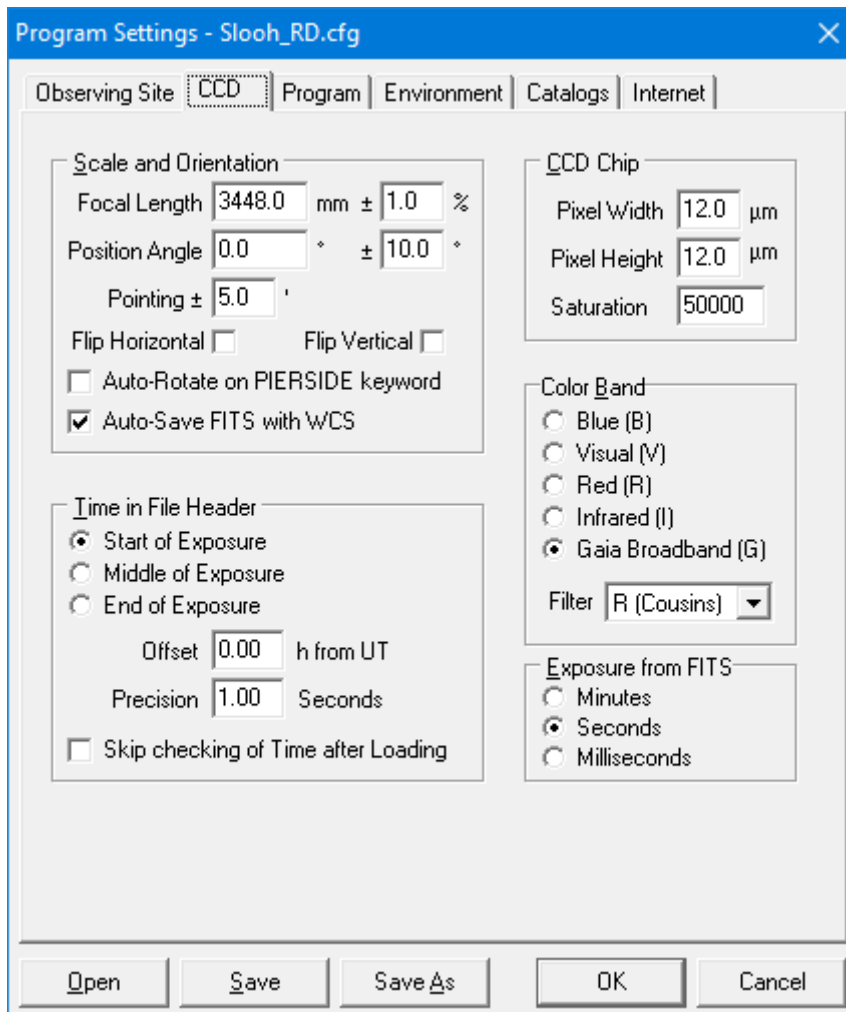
Program Settings - Slooh_RD.cfg

Observing Site | CCD | Program | Environment | Catalogs | Internet

Scale and Orientation
Focal Length 3448.0 mm ± 1.0 %
Position Angle 0.0 ° ± 10.0 °
Pointing ± 5.0 '
Flip Horizontal
Flip Vertical
Auto-Rotate on PIERSIDE keyword
Auto-Save FITS with WCS

CCD Chip
Pixel Width 12.0 µm
Pixel Height 12.0 µm
Saturation 50000

Color Band
Blue (B)
Visual (V)
Red (R)
Infrared (I)
Gaia Broadband (G)
Filter R (Cousins)

Time in File Header
Start of Exposure
Middle of Exposure
End of Exposure
Offset 0.00 h from UT
Precision 1.00 Seconds
Skip checking of Time after Loading

Exposure from FITS
Minutes
Seconds
Milliseconds

Open
Save
Save As
OK
Cancel